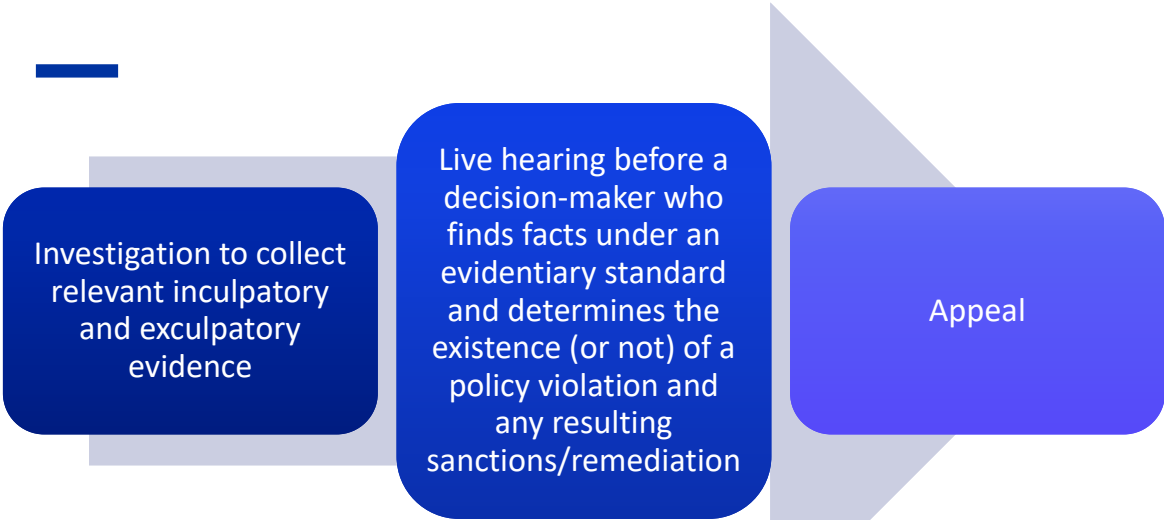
Investigation to collect relevant inculpatory and exculpatory evidence

Live hearing before a decision-maker who finds facts under an evidentiary standard and determines the existence (or not) of a policy violation and any resulting sanctions/remediation

Appeal